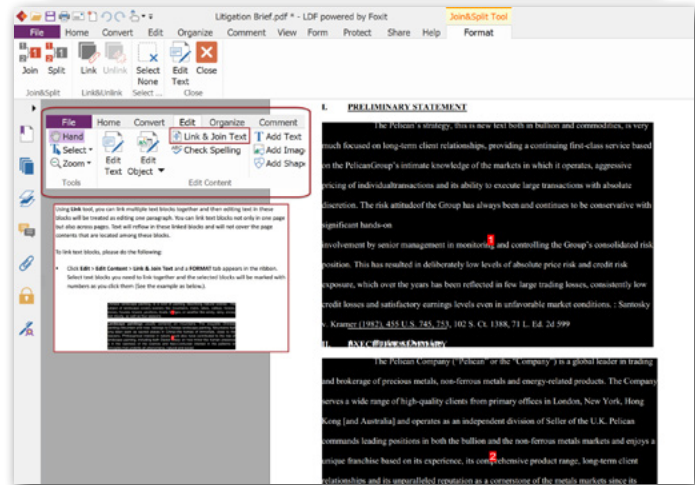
Litigation Brief.pdf * - LDF powered by Foxit

Join&Split Tool

File Home Convert Edit Organize Comment View Form Protect Share Help Format

Join Split Link Unlink Select None Edit Text Close

Join&Split Link&Unlink Select ... Close

File Home Convert Edit Organize Comment

Hand Select Zoom Edit Text Edit Object Link & Join Text Check Spelling Add Text Add Image Add Shape

Tools Edit Content

Using Link tool, you can link multiple text blocks together and then editing text in these blocks will be treated as editing one paragraph. You can link text blocks not only in one page but also across pages. Text will reflow in these linked blocks and will not cover the page contents that are located among these blocks.

To link text blocks, please do the following:

• Click Edit > Edit Content > Link & Join Text and a FORMAT tab appears in the ribbon. Select text blocks you need to link together and the selected blocks will be marked with numbers as you click them (See the example as below).

I. PRELIMINARY STATEMENT

The Pelican's strategy, this is new text both in bullion and commodities, is very much focused on long-term client relationships, providing a continuing first-class service based on the PelicanGroup's intimate knowledge of the markets in which it operates, aggressive pricing of individualtransactions and its ability to execute large transactions with absolute discretion. The risk attitudeof the Group has always been and continues to be conservative with significant hands-on

involvement by senior management in monitoring 1 and controlling the Group's consolidated risk position. This has resulted in deliberately low levels of absolute price risk and credit risk exposure, which over the years has been reflected in few large trading losses, consistently low credit losses and satisfactory earnings levels even in unfavorable market conditions. : Santosky v. Kramer (1982), 455 U.S. 745, 753, 102 S. Ct. 1388, 71 L. Ed. 2d 599

II. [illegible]

The Pelican Company ("Pelican" or the "Company") is a global leader in trading and brokerage of precious metals, non-ferrous metals and energy-related products. The Company serves a wide range of high-quality clients from primary offices in London, New York, Hong Kong [and Australia] and operates as an independent division of Seller of the U.K. Pelican commands leading positions in both the bullion and the non-ferrous metals markets and enjoys a unique franchise based on its experience, its comp2ehensive product range, long-term client relationships and its unparalleled reputation as a cornerstone of the bullion markets since its